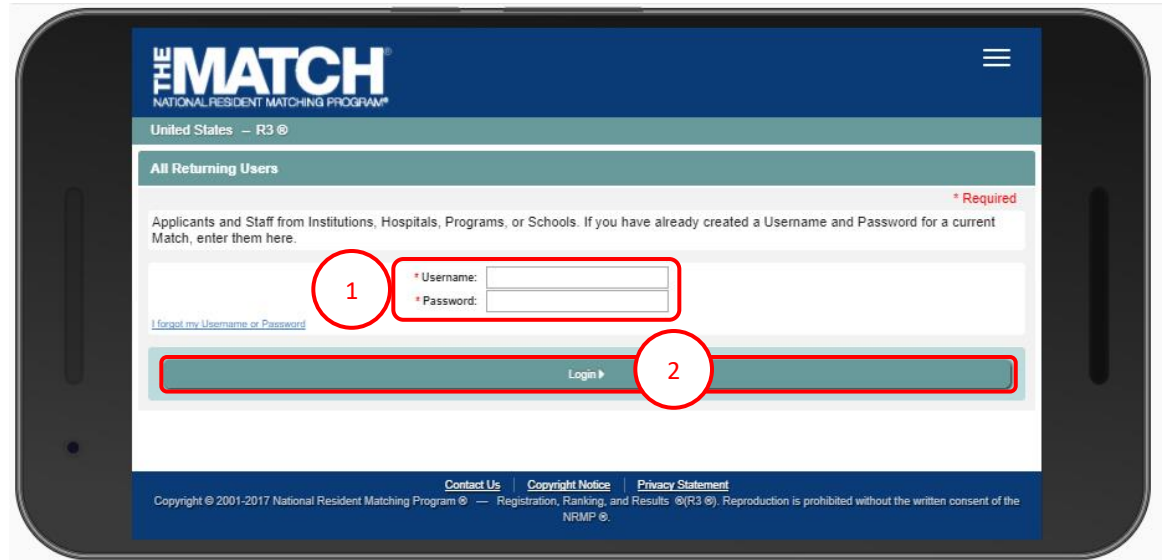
THE MATCH®
NATIONAL RESIDENT MATCHING PROGRAM®

United States – R3 ®

All Returning Users

* Required

Applicants and Staff from Institutions, Hospitals, Programs, or Schools. If you have already created a Username and Password for a current Match, enter them here.

1

* Username:
* Password:

I forgot my Username or Password

Login ▸

2

Contact Us | Copyright Notice | Privacy Statement
Copyright © 2001-2017 National Resident Matching Program ® — Registration, Ranking, and Results ®(R3 ®). Reproduction is prohibited without the written consent of the NRMP ®.